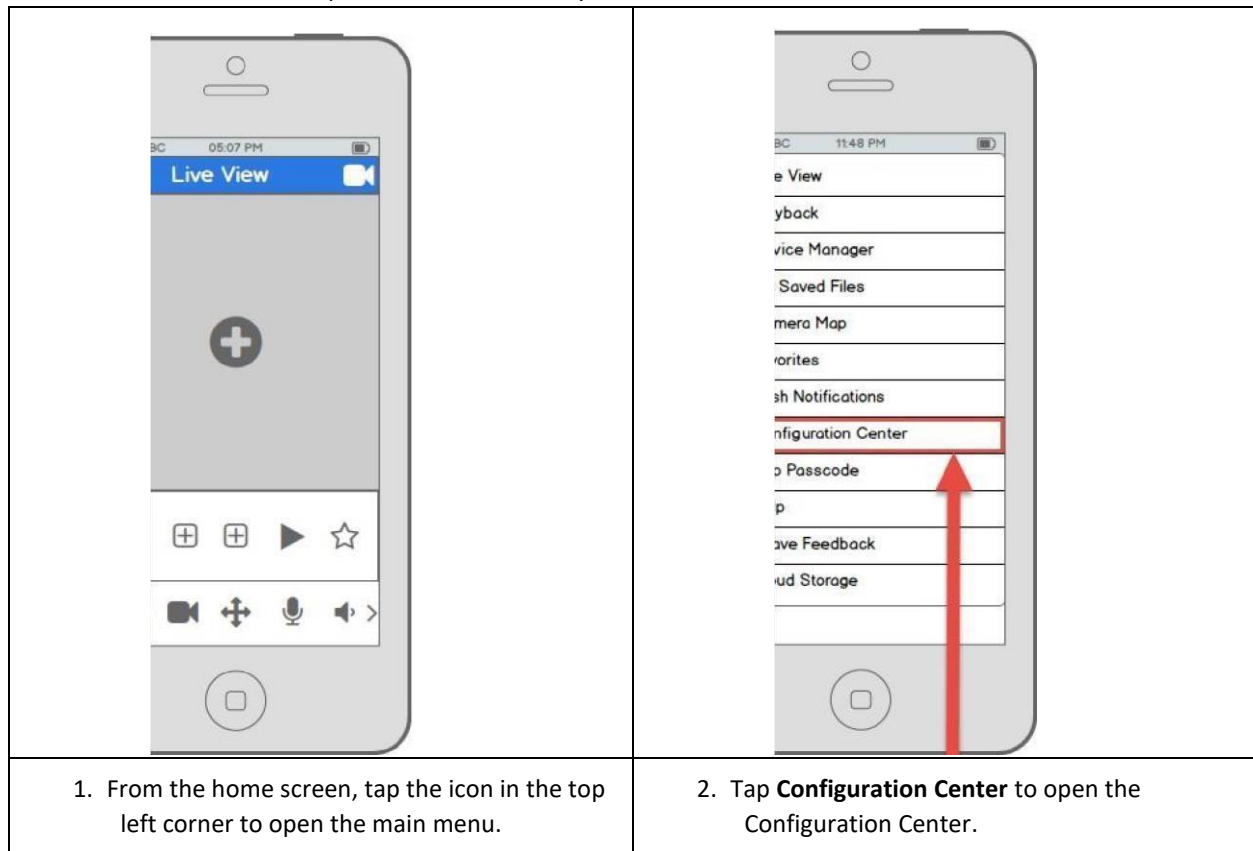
BC 05:07 PM
Live View

BC 11:48 PM
e View
yback
vice Manager
Saved Files
mera Map
vorites
sh Notifications
nfiguration Center
p Passcode
p
ave Feedback
ud Storage

| 1. From the home screen, tap the icon in the top left corner to open the main menu. | 2. Tap **Configuration Center** to open the Configuration Center. |
|---|---|